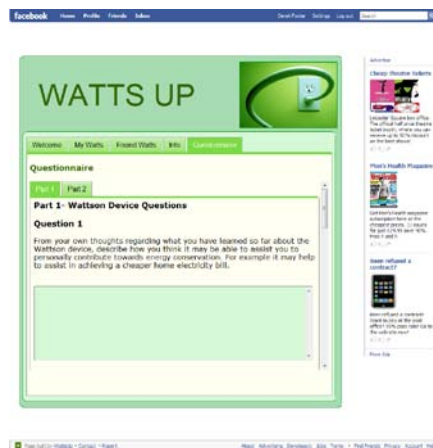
facebook

WATTS UP

Welcome My Watts Home Watts Info Questionnaire

Questionnaire

Part 1 Part 2

Part 1- Wattson Device Questions

Question 1

From your own thoughts regarding what you have learned so far about the Wattson device, describe how you think it may be able to assist you to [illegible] towards energy conservation. For example it may help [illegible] in achieving a cheaper home electricity bill.

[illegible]